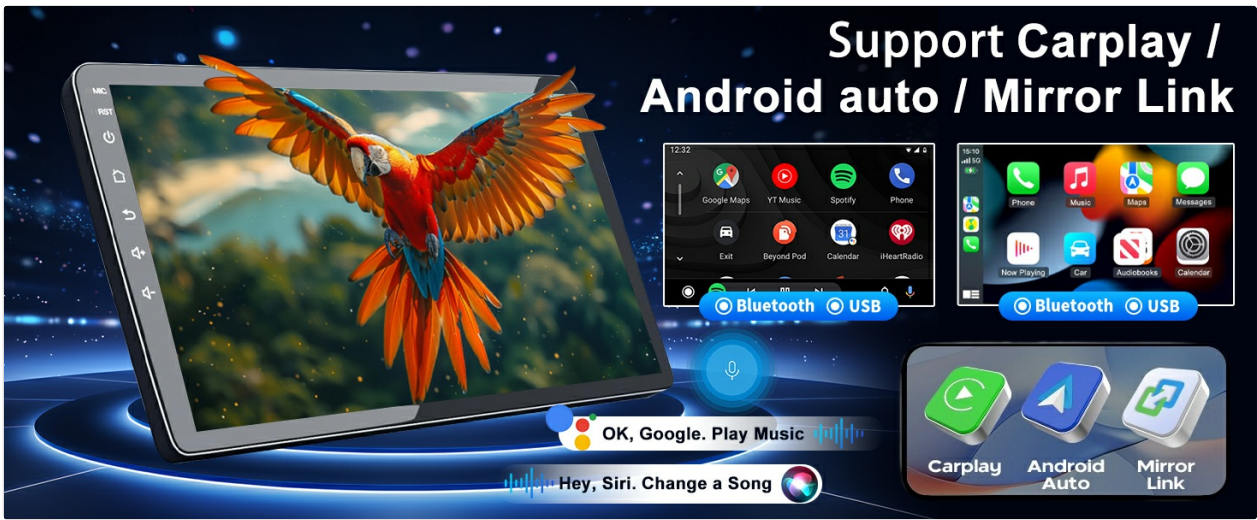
Support Carplay / Android auto / Mirror Link

MIC
RST

12:32
Google Maps
YT Music
Spotify
Phone
Exit
Beyond Pod
Calendar
iHeartRadio

Bluetooth USB

15:10
Phone
Music
Maps
Messages
Now Playing
Car
Audiobooks
Calendar

Bluetooth USB

OK, Google. Play Music

Hey, Siri. Change a Song

Carplay
Android Auto
Mirror Link